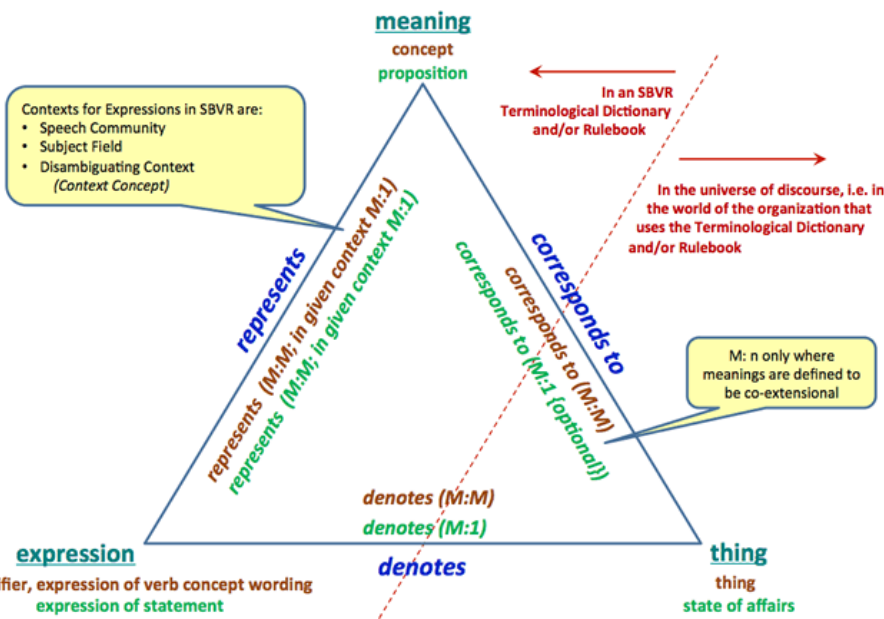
meaning
concept
proposition

In an SBVR Terminological Dictionary and/or Rulebook

In the universe of discourse, i.e. in the world of the organization that uses the Terminological Dictionary and/or Rulebook

Contexts for Expressions in SBVR are:
• Speech Community
• Subject Field
• Disambiguating Context
(Context Concept)

represents

represents (M:M; in given context M:1)
represents (M:M; in given context M:1)

corresponds to

corresponds to (M:M)
corresponds to (M:1 {optional})

M: n only where meanings are defined to be co-extensional

denotes (M:M)
denotes (M:1)

expression
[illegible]fier, expression of verb concept wording
expression of statement

denotes

thing
thing
state of affairs